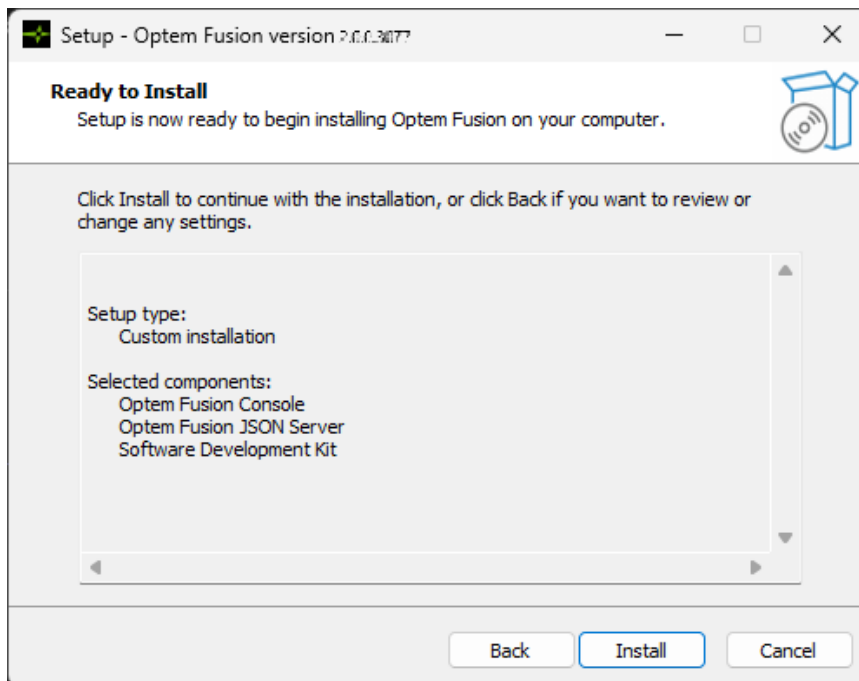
Setup - Optem Fusion version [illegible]

Ready to Install

Setup is now ready to begin installing Optem Fusion on your computer.

Click Install to continue with the installation, or click Back if you want to review or change any settings.

Setup type:
Custom installation

Selected components:
Optem Fusion Console
Optem Fusion JSON Server
Software Development Kit

Back
Install
Cancel